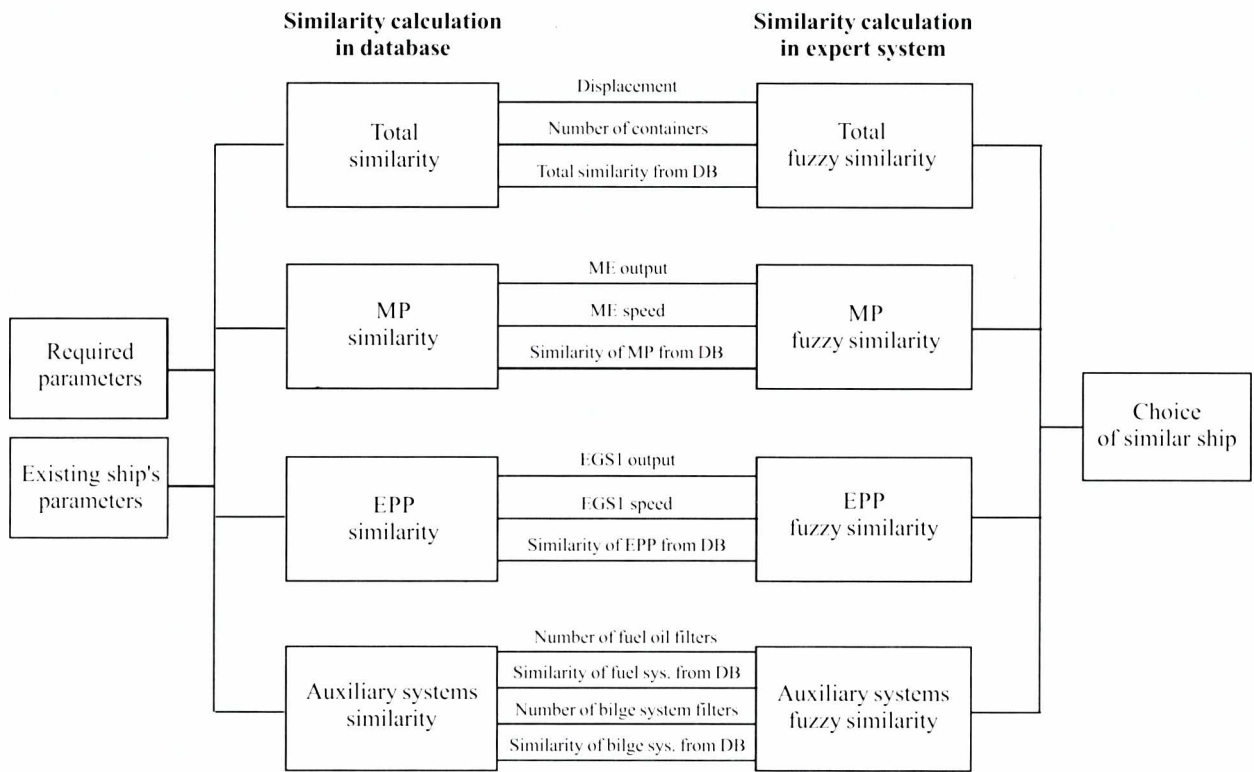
Similarity calculation in database

Similarity calculation in expert system

Required parameters

Existing ship's parameters

Total similarity

Displacement

Number of containers

Total similarity from DB

Total fuzzy similarity

MP similarity

ME output

ME speed

Similarity of MP from DB

MP fuzzy similarity

EPP similarity

EGS1 output

EGS1 speed

Similarity of EPP from DB

EPP fuzzy similarity

Auxiliary systems similarity

Number of fuel oil filters

Similarity of fuel sys. from DB

Number of bilge system filters

Similarity of bilge sys. from DB

Auxiliary systems fuzzy similarity

Choice of similar ship